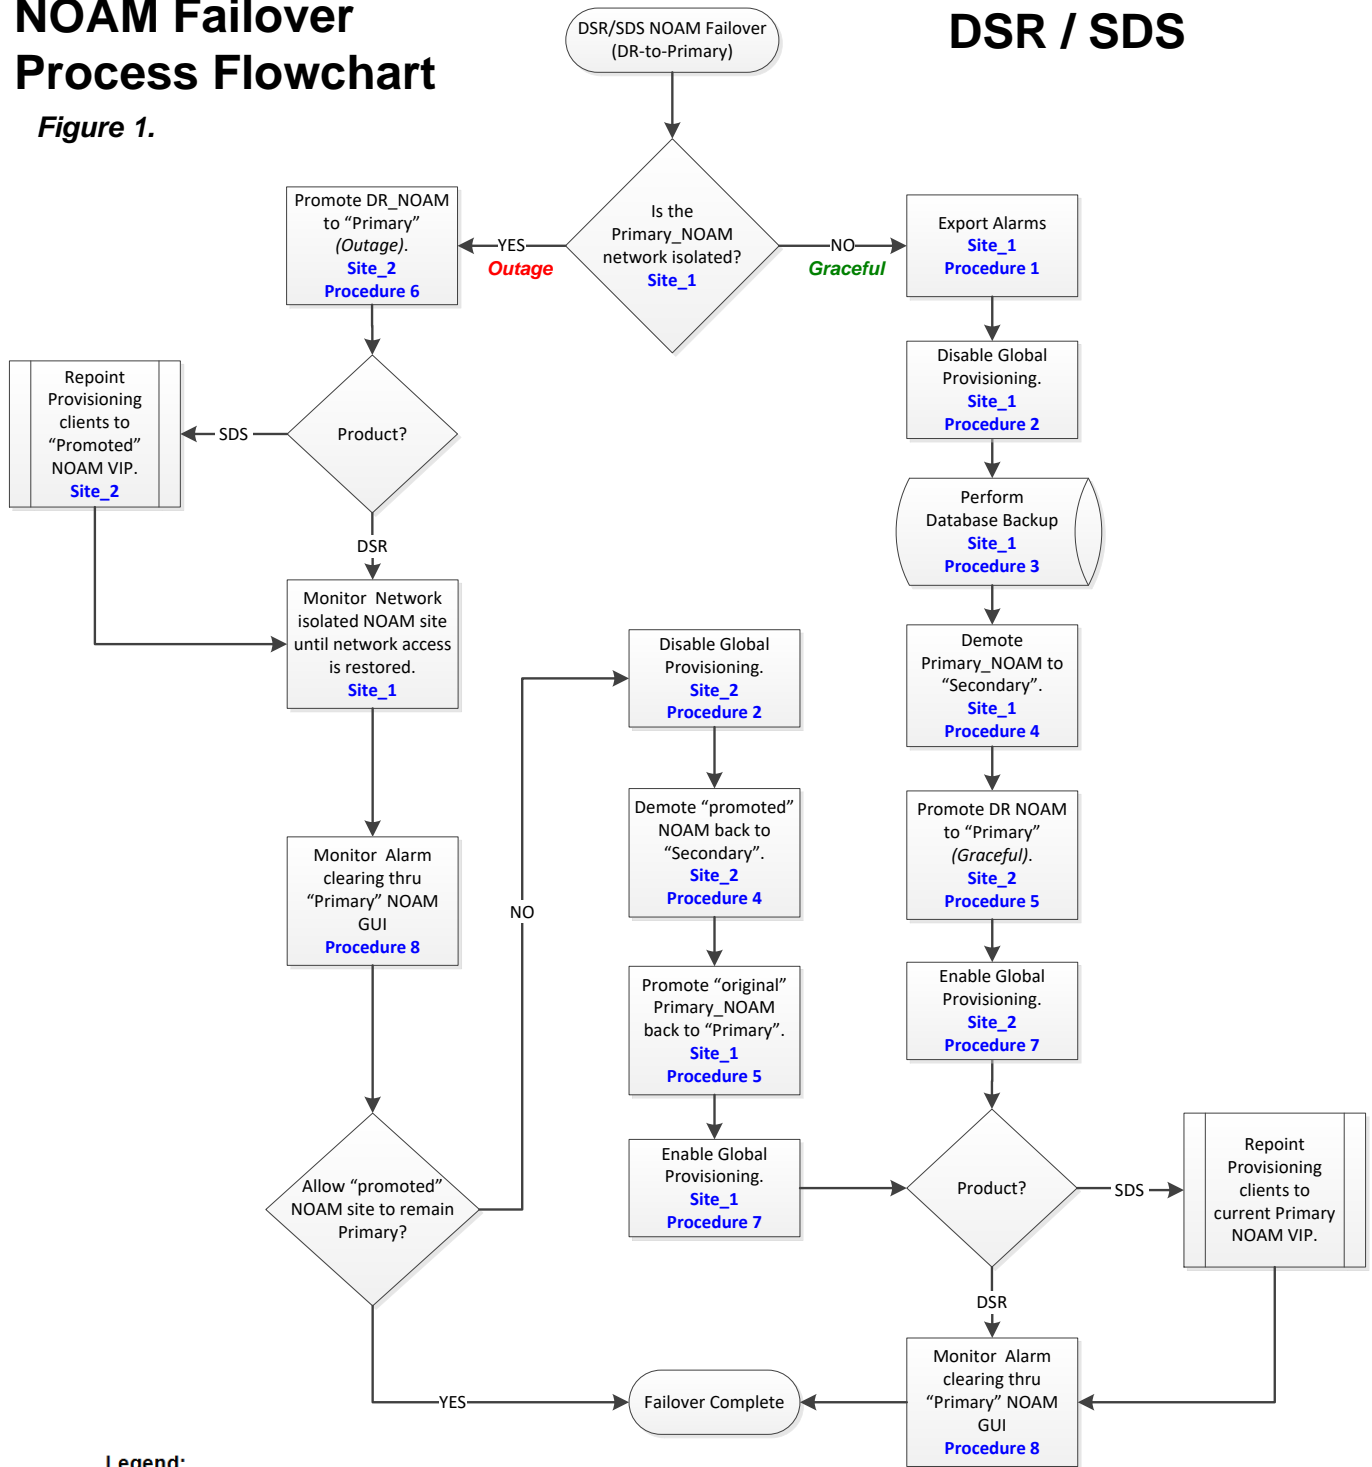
NOAM Failover Process Flowchart

Figure 1.

DSR/SDS NOAM Failover (DR-to-Primary)

DSR / SDS

Is the Primary_NOAM network isolated? Site_1

YES
Outage

NO
Graceful

Promote DR_NOAM to "Primary" (Outage). Site_2 Procedure 6

Export Alarms Site_1 Procedure 1

Disable Global Provisioning. Site_1 Procedure 2

Product?

SDS

Repoint Provisioning clients to "Promoted" NOAM VIP. Site_2

DSR

Perform Database Backup Site_1 Procedure 3

Monitor Network isolated NOAM site until network access is restored. Site_1

Disable Global Provisioning. Site_2 Procedure 2

Demote Primary_NOAM to "Secondary". Site_1 Procedure 4

Demote "promoted" NOAM back to "Secondary". Site_2 Procedure 4

Promote DR NOAM to "Primary" (Graceful). Site_2 Procedure 5

Monitor Alarm clearing thru "Primary" NOAM GUI Procedure 8

NO

Promote "original" Primary_NOAM back to "Primary". Site_1 Procedure 5

Enable Global Provisioning. Site_2 Procedure 7

Allow "promoted" NOAM site to remain Primary?

Enable Global Provisioning. Site_1 Procedure 7

Product?

SDS

Repoint Provisioning clients to current Primary NOAM VIP.

DSR

YES

Failover Complete

Monitor Alarm clearing thru "Primary" NOAM GUI Procedure 8

Legend: